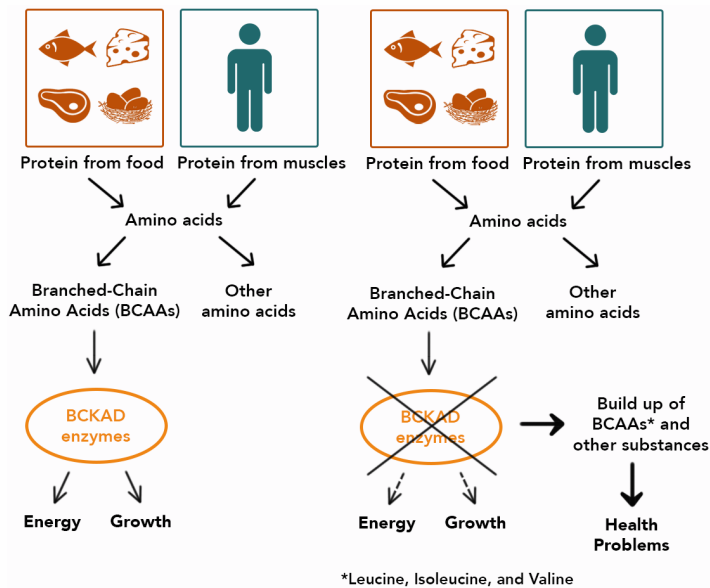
Protein from food

Protein from muscles

Amino acids

Branched-Chain Amino Acids (BCAAs)

Other amino acids

BCKAD enzymes

Energy

Growth

Protein from food

Protein from muscles

Amino acids

Branched-Chain Amino Acids (BCAAs)

Other amino acids

BCKAD enzymes

Build up of BCAAs* and other substances

Energy

Growth

Health Problems

*Leucine, Isoleucine, and Valine